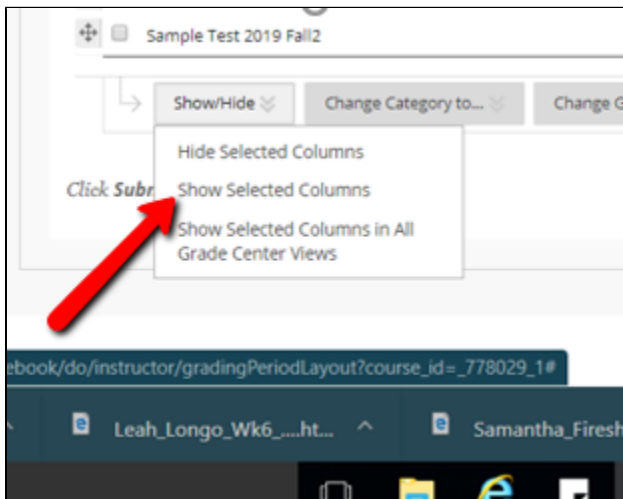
Sample Test 2019 Fall2

Show/Hide

Change Category to...

Change G

Hide Selected Columns

Show Selected Columns

Show Selected Columns in All Grade Center Views

Click Subm

ebook/do/instructor/gradingPeriodLayout?course_id=_778029_1#

Leah_Longo_Wk6_....ht...

Samantha_Firesh